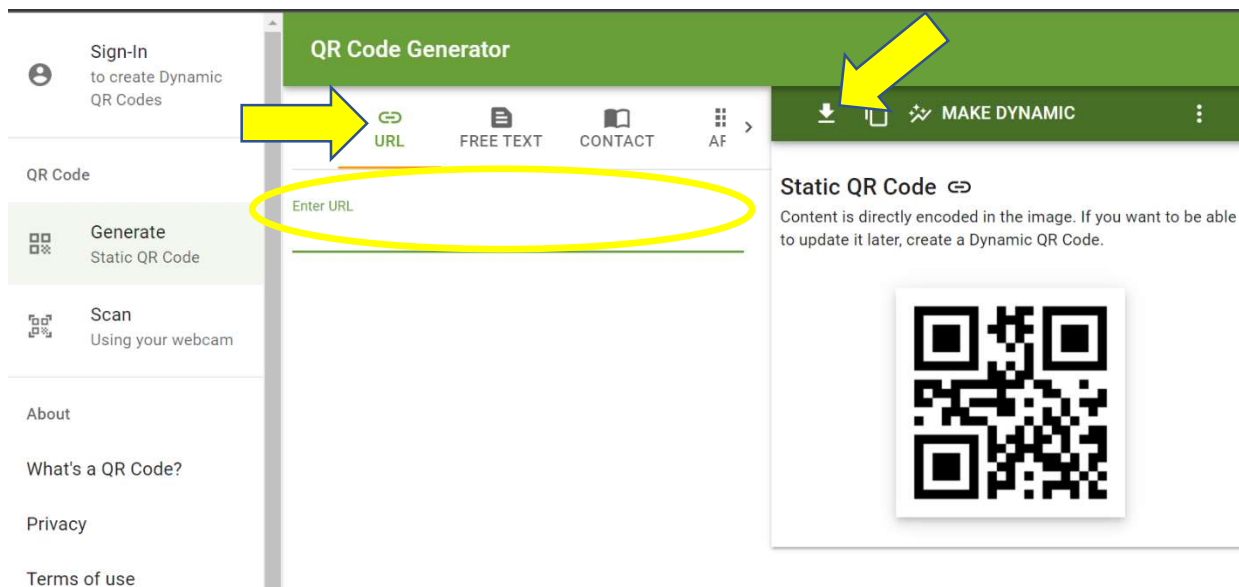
Sign-In
to create Dynamic QR Codes

QR Code

Generate
Static QR Code

Scan
Using your webcam

About

What's a QR Code?

Privacy

Terms of use

QR Code Generator

URL FREE TEXT CONTACT AF

Enter URL

MAKE DYNAMIC

Static QR Code

Content is directly encoded in the image. If you want to be able to update it later, create a Dynamic QR Code.